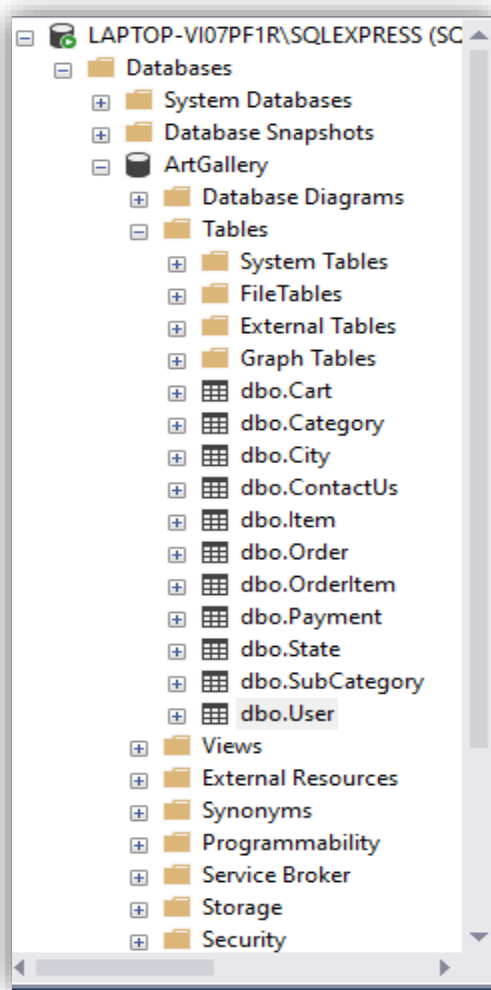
LAPTOP-VI07PF1R\SQLEXPRESS (SC
Databases
System Databases
Database Snapshots
ArtGallery
Database Diagrams
Tables
System Tables
FileTables
External Tables
Graph Tables
dbo.Cart
dbo.Category
dbo.City
dbo.ContactUs
dbo.Item
dbo.Order
dbo.OrderItem
dbo.Payment
dbo.State
dbo.SubCategory
dbo.User
Views
External Resources
Synonyms
Programmability
Service Broker
Storage
Security